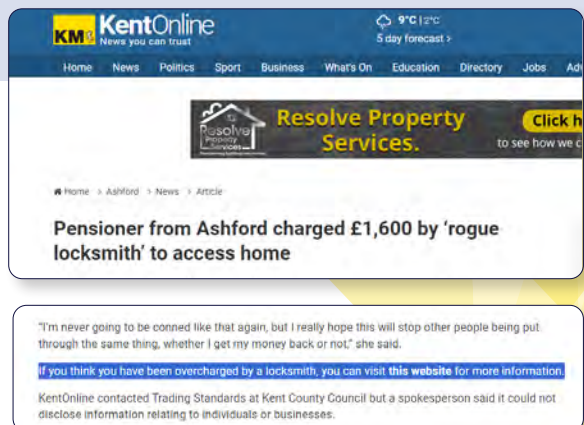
KM KentOnline
News you can trust

9°C | 2°C
5 day forecast >

Home News Politics Sport Business What's On Education Directory Jobs Ad

Resolve Property Services

Resolve Property Services.

Click h
to see how we c

Home > Ashford > News > Article

Pensioner from Ashford charged £1,600 by 'rogue locksmith' to access home

"I'm never going to be conned like that again, but I really hope this will stop other people being put through the same thing, whether I get my money back or not," she said.

If you think you have been overcharged by a locksmith, you can visit this website for more information.

KentOnline contacted Trading Standards at Kent County Council but a spokesperson said it could not disclose information relating to individuals or businesses.